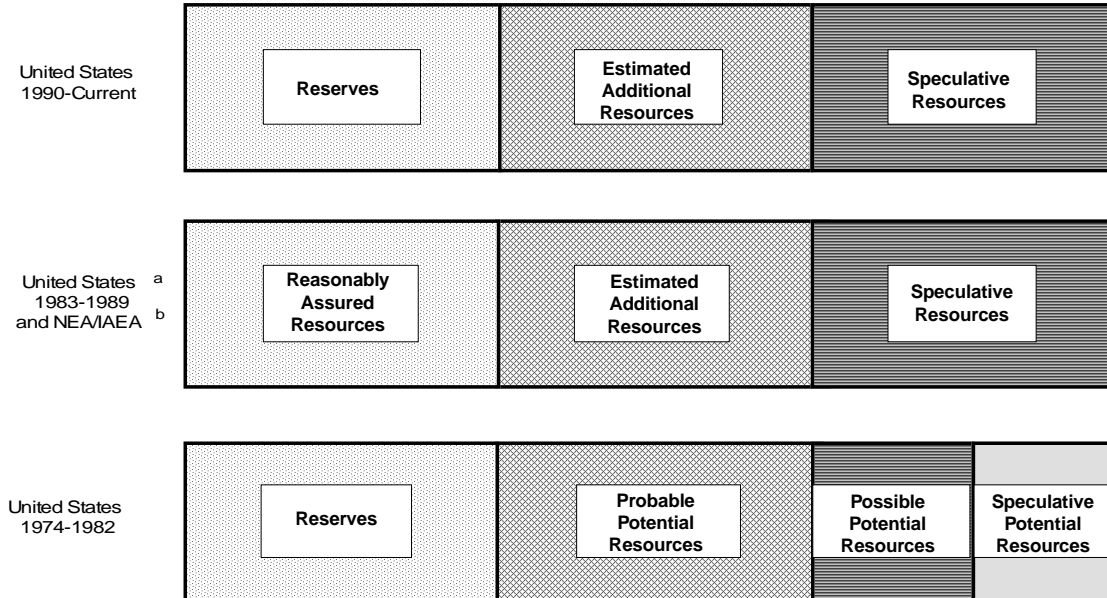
United States 1990-Current

Reserves

Estimated Additional Resources

Speculative Resources

United States 1983-1989 and NEA/IAEA a b

Reasonably Assured Resources

Estimated Additional Resources

Speculative Resources

United States 1974-1982

Reserves

Probable Potential Resources

Possible Potential Resources

Speculative Potential Resources